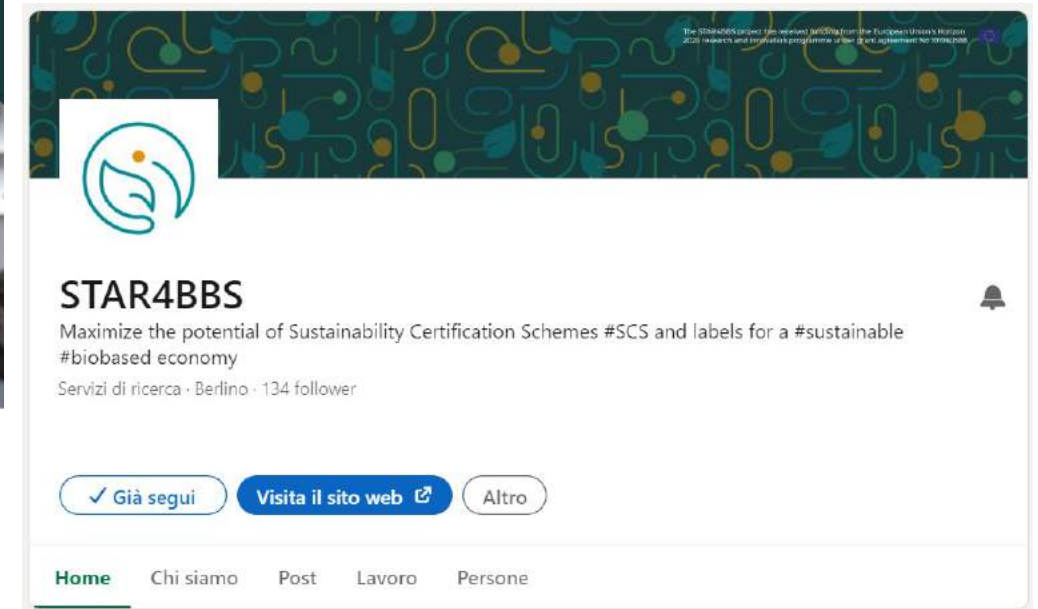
The STAR4BBS project has received funding from the European Union's Horizon 2020 research and innovation programme under grant agreement No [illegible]

STAR4BBS

Maximize the potential of Sustainability Certification Schemes #SCS and labels for a #sustainable #biobased economy

Servizi di ricerca · Berlino · 134 follower

✓ Già segui

Visita il sito web

Altro

Home

Chi siamo

Post

Lavoro

Persone